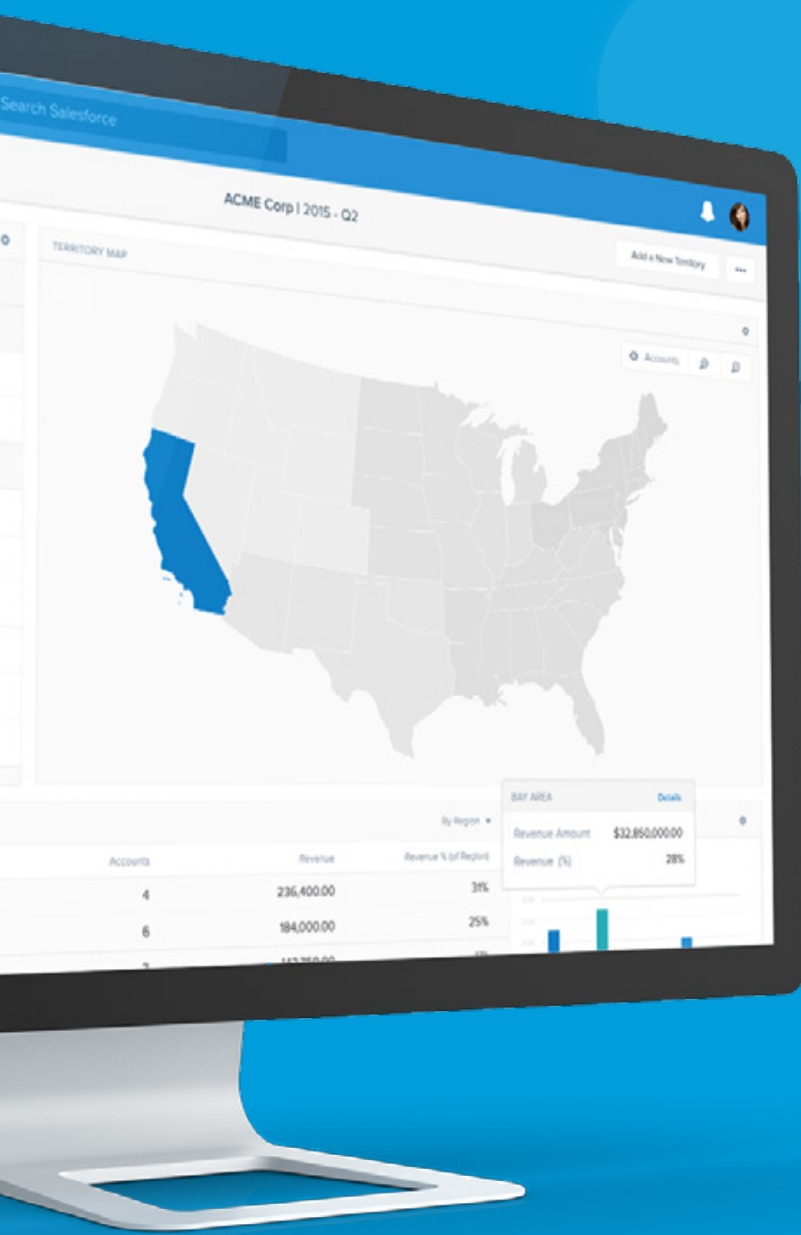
Search Salesforce

ACME Corp | 2015 - Q2

TERRITORY MAP

Add a New Territory

...

Accounts

BAY AREA

Details

Revenue Amount $32,850,000.00

Revenue (%) 28%

By Region

| Accounts | Revenue | Revenue % (of Region) |
|---|---|---|
| 4 | 236,400.00 | 31% |
| 6 | 184,000.00 | 25% |
| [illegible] | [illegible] | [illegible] |